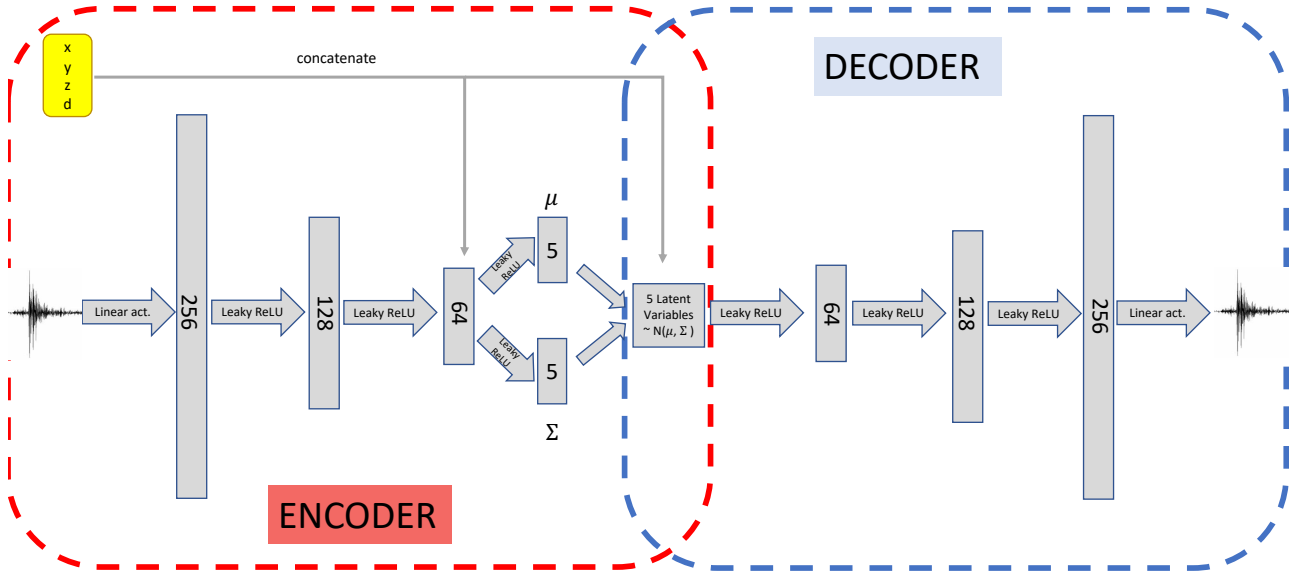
x
y
z
d

concatenate

DECODER

$\mu$

Linear act.

256

Leaky ReLU

128

Leaky ReLU

64

Leaky ReLU

5

Leaky ReLU

5

5 Latent Variables ~ N($\mu$, $\Sigma$ )

$\Sigma$

Leaky ReLU

64

Leaky ReLU

128

Leaky ReLU

256

Linear act.

ENCODER